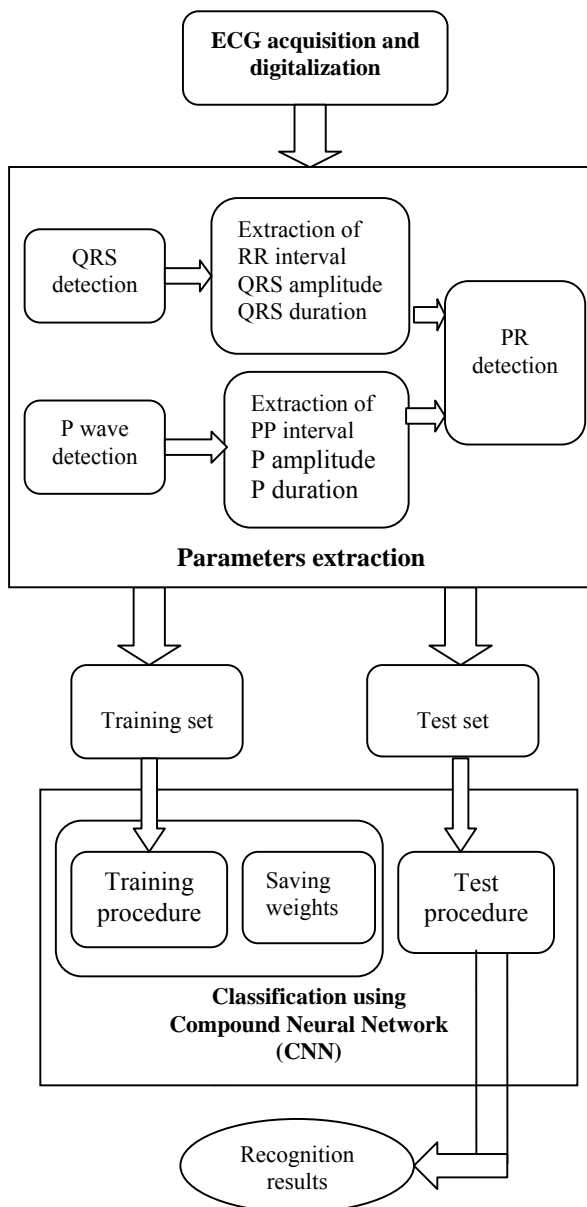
ECG acquisition and digitalization

QRS detection

Extraction of RR interval QRS amplitude QRS duration

PR detection

P wave detection

Extraction of PP interval P amplitude P duration

Parameters extraction

Training set

Test set

Training procedure

Saving weights

Test procedure

Classification using Compound Neural Network (CNN)

Recognition results